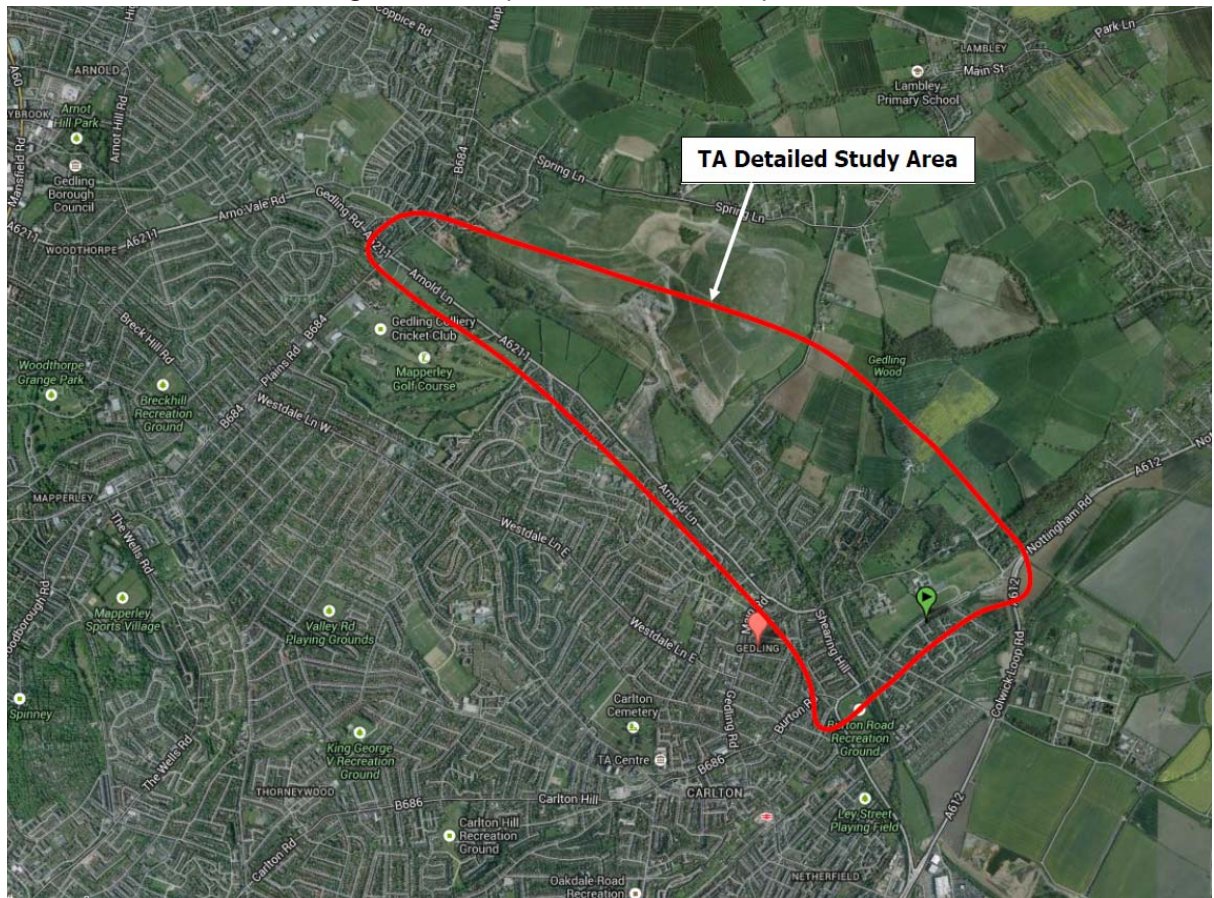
TA Detailed Study Area

Coppice Rd
ARNOLD
Arnot Hill Park
Arnot Hill Rd
Mansfield Rd
Gedling Borough Council
A60
A6211
Arno Vale Rd
Gedling Rd
WOODTHORPE
B684
Spring Ln
LAMBLEY
Main St
Park Ln
Lambley Primary School
Arnold Ln
A6211
Gedling Colliery Cricket Club
Mapperley Golf Course
Plains Rd
Breck Hill Rd
Woodthorpe Grange Park
Breckhill Recreation Ground
Westdale Ln W
MAPPERLEY
The Wells Rd
Mapperley Sports Village
Valley Rd Playing Grounds
Westdale Ln E
Gedling Wood
A612
Nottingham Rd
Arnold Ln
Shearing Hill
GEDLING
Gedling Rd
Carlton Cemetery
TA Centre
B686
Burton Rd
Burton Road Recreation Ground
Colwick Loop Rd
A612
King George V Recreation Ground
THORNEYWOOD
Carlton Hill
CARLTON
Carlton Hill Recreation Ground
Carlton Rd
Ley Street Playing Field
Oakdale Road Recreation
NETHERFIELD
Spinney
Woodborough Rd
The Wells Rd